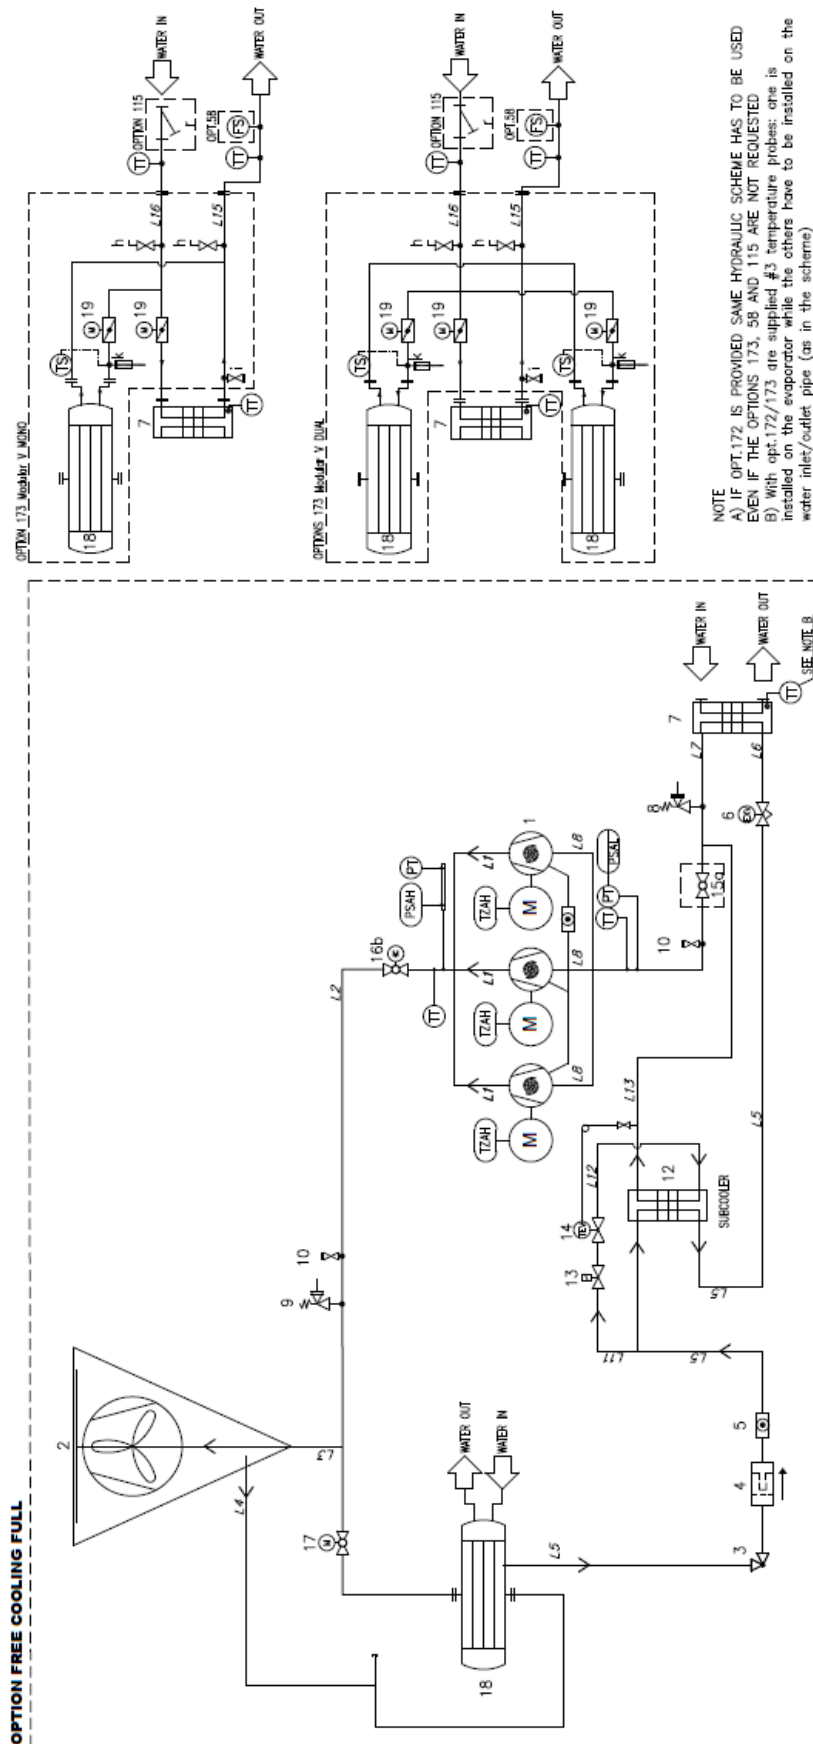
OPTION FREE COOLING FULL

2

L3

L4

17

18

WATER OUT

WATER IN

L5

3

4

5

L5

L11

9

10

L2

13

14

L12

12

SUBCOOLER

L5

L13

L5

16b

TT

TZAH

M

L1

L8

TZAH

M

L1

L8

TZAH

M

L1

L8

1

PSAH

PT

PSAL

TT

PT

10

15a

8

6

L7

L6

7

WATER IN

WATER OUT

TT

SEE NOTE B

OPTION 173 Modular V MONO

18

TS

k

19

19

h

h

L16

L15

i

7

TT

TT

OPTION 115

TT

OPT.58

FS

WATER IN

WATER OUT

OPTIONS 173 Modular V DUAL

18

18

TS

TS

k

k

19

19

19

i

7

TT

h

h

L16

L15

TT

OPTION 115

TT

OPT.58

FS

WATER IN

WATER OUT

NOTE
A) IF OPT.172 IS PROVIDED SAME HYDRAULIC SCHEME HAS TO BE USED EVEN IF THE OPTIONS 173, 58 AND 115 ARE NOT REQUESTED
B) With opt.172/173 are supplied #3 temperature probes: one is installed on the evaporator while the others have to be installed on the water inlet/outlet pipe (as in the scheme)